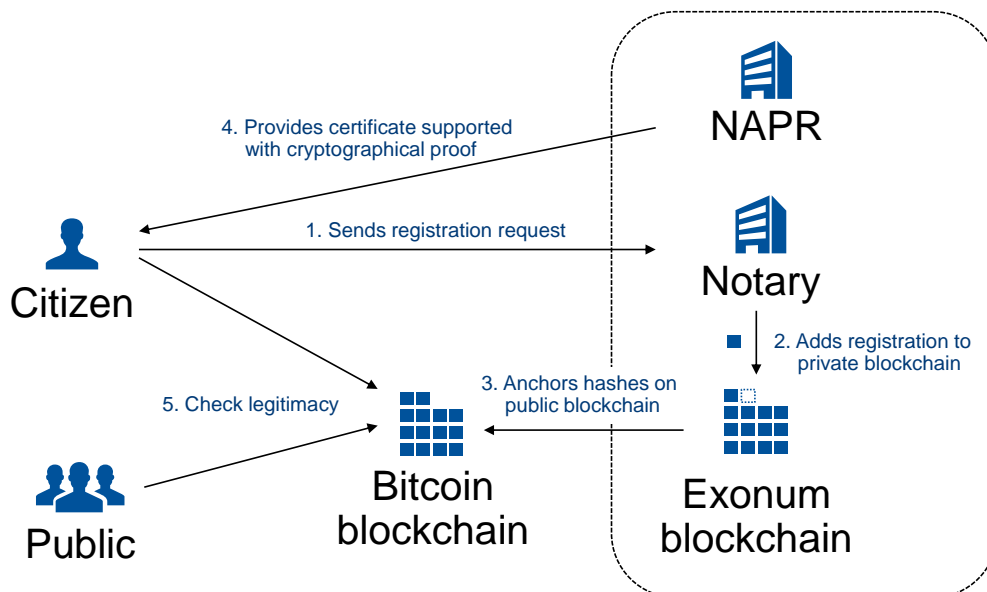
4. Provides certificate supported with cryptographical proof

NAPR

1. Sends registration request

Citizen

Notary

2. Adds registration to private blockchain

3. Anchors hashes on public blockchain

5. Check legitimacy

Bitcoin blockchain

Exonum blockchain

Public